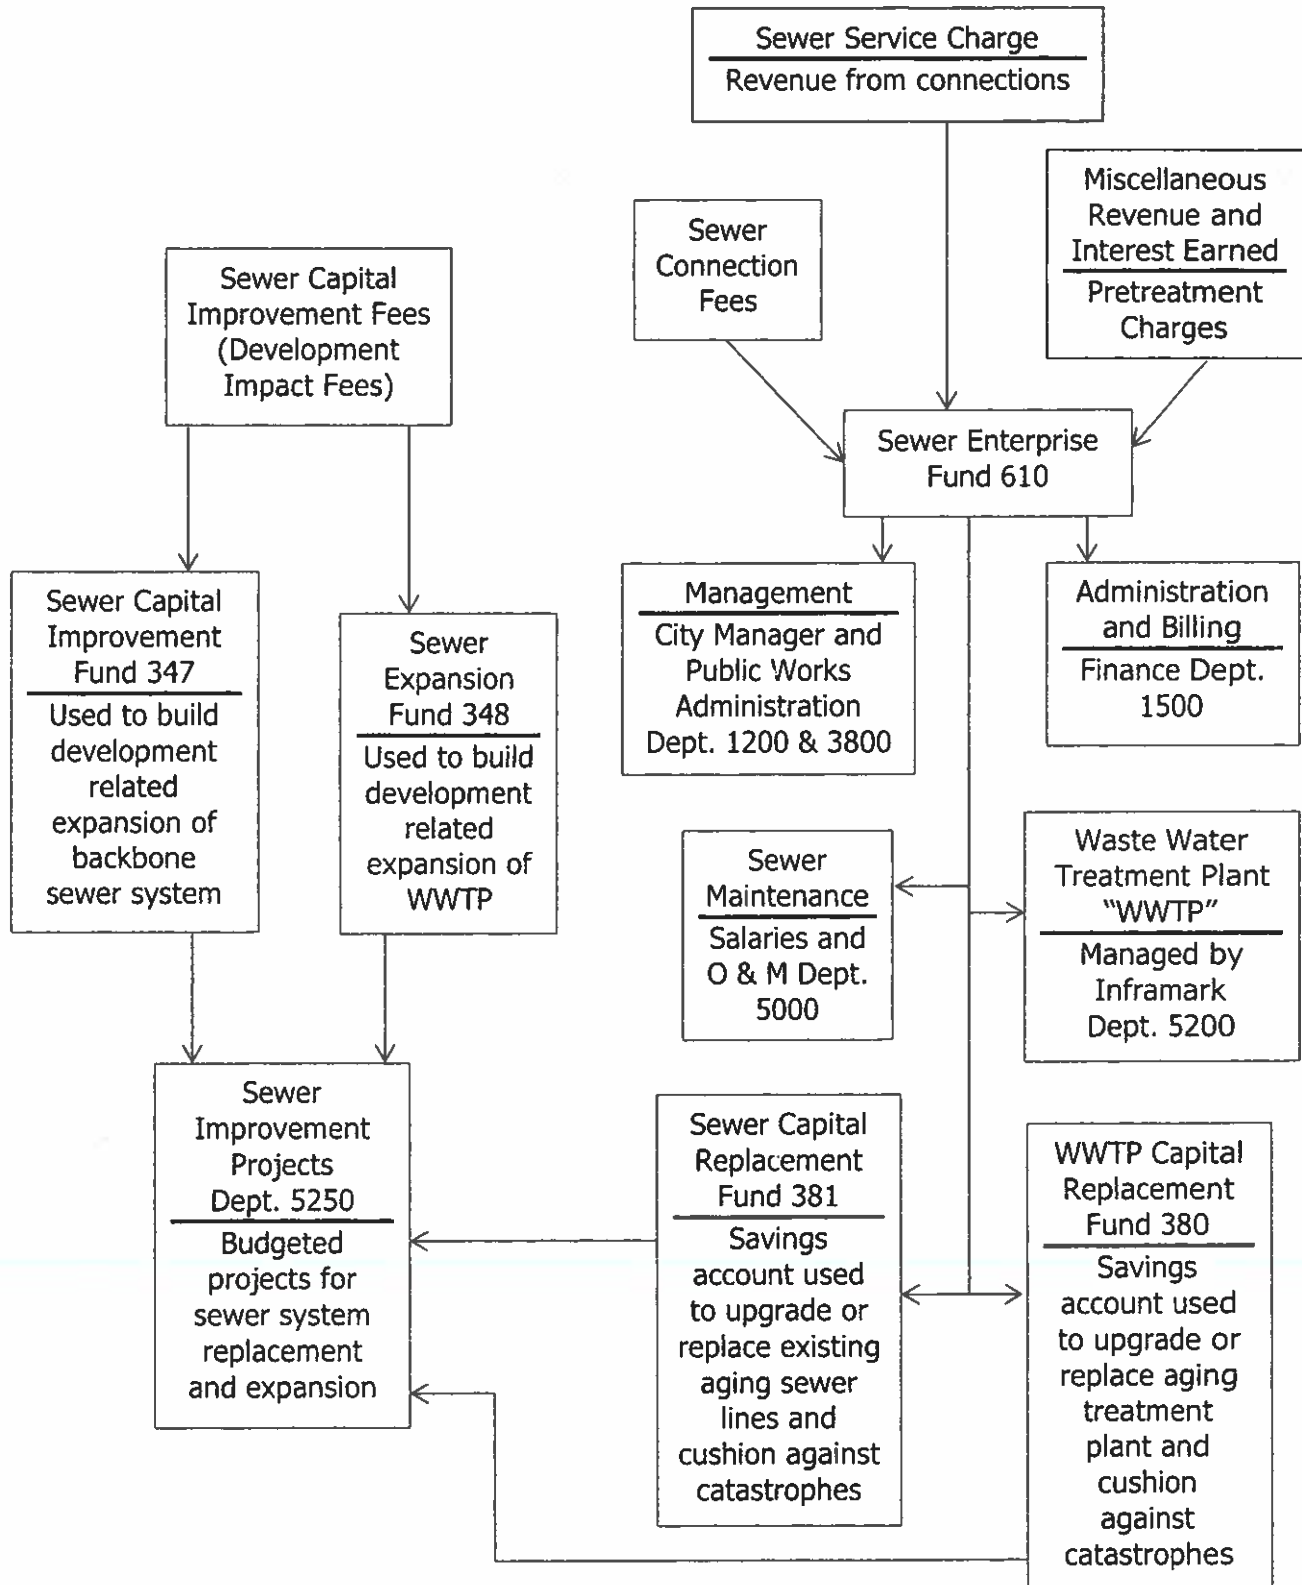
Sewer Service Charge
Revenue from connections

Sewer Capital Improvement Fees (Development Impact Fees)

Sewer Connection Fees

Miscellaneous Revenue and Interest Earned
Pretreatment Charges

Sewer Enterprise Fund 610

Sewer Capital Improvement Fund 347
Used to build development related expansion of backbone sewer system

Sewer Expansion Fund 348
Used to build development related expansion of WWTP

Management
City Manager and Public Works Administration Dept. 1200 & 3800

Administration and Billing
Finance Dept. 1500

Sewer Maintenance
Salaries and O & M Dept. 5000

Waste Water Treatment Plant "WWTP"
Managed by Inframark Dept. 5200

Sewer Improvement Projects Dept. 5250
Budgeted projects for sewer system replacement and expansion

Sewer Capital Replacement Fund 381
Savings account used to upgrade or replace existing aging sewer lines and cushion against catastrophes

WWTP Capital Replacement Fund 380
Savings account used to upgrade or replace aging treatment plant and cushion against catastrophes